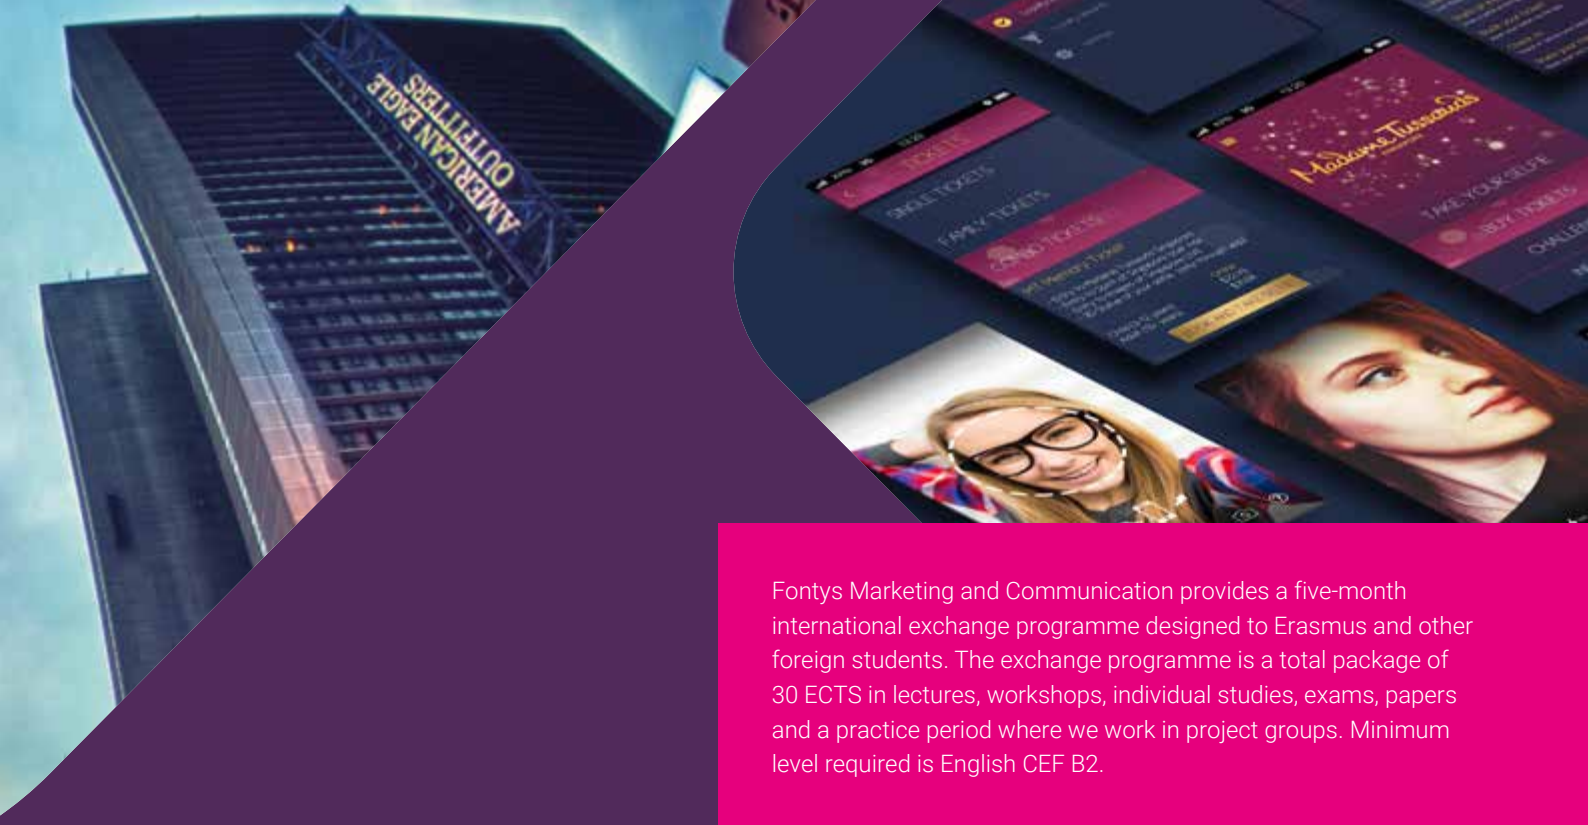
AMERICAN EAGLE OUTFITTERS

TICKETS
SINGLE TICKETS
FAMILY TICKETS
COMBO TICKETS
BOOK NOW
Madame Tussauds
TAKE YOUR SELFIE
BUY TICKETS
CHALLE

Fontys Marketing and Communication provides a five-month international exchange programme designed to Erasmus and other foreign students. The exchange programme is a total package of 30 ECTS in lectures, workshops, individual studies, exams, papers and a practice period where we work in project groups. Minimum level required is English CEF B2.